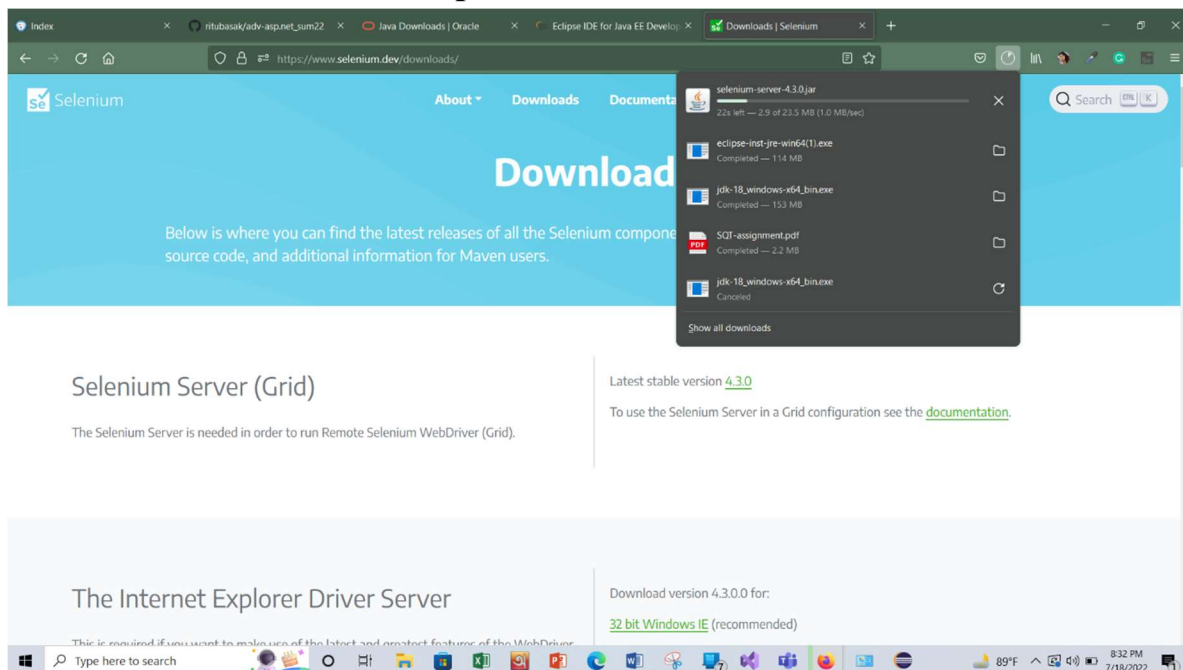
Index
ritubasak/adv-asp.net_sum22
Java Downloads | Oracle
Eclipse IDE for Java EE Develop
Downloads | Selenium
+
https://www.selenium.dev/downloads/

Selenium
About
Downloads
Documenta

selenium-server-4.3.0.jar
22s left — 2.9 of 23.5 MB (1.0 MB/sec)
eclipse-inst-jre-win64(1).exe
Completed — 114 MB
jdk-18_windows-x64_bin.exe
Completed — 153 MB
SQT-assignment.pdf
Completed — 2.2 MB
jdk-18_windows-x64_bin.exe
Canceled
Show all downloads

Search CTRL K

Download

Below is where you can find the latest releases of all the Selenium compone source code, and additional information for Maven users.

Selenium Server (Grid)

The Selenium Server is needed in order to run Remote Selenium WebDriver (Grid).

Latest stable version 4.3.0

To use the Selenium Server in a Grid configuration see the documentation.

The Internet Explorer Driver Server

This is required if you want to make use of the latest and greatest features of the WebDriver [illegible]

Download version 4.3.0.0 for:

32 bit Windows IE (recommended)

Type here to search
89°F
8:32 PM
7/18/2022